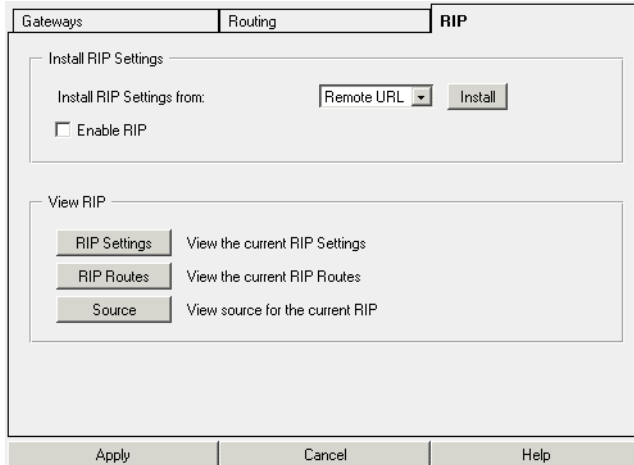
Gateways | Routing | RIP

Install RIP Settings

Install RIP Settings from: Remote URL Install

Enable RIP

View RIP

RIP Settings View the current RIP Settings

RIP Routes View the current RIP Routes

Source View source for the current RIP

Apply Cancel Help